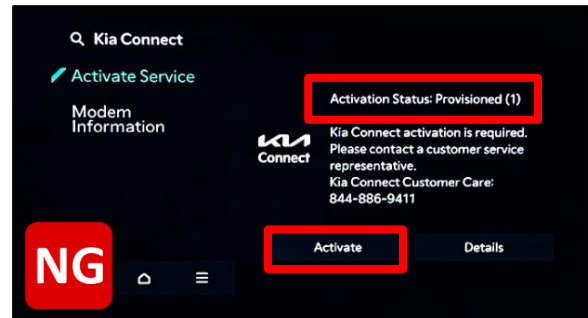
Kia Connect

Activate Service

Modem Information

Activation Status: Provisioned (1)

KIA Connect

Kia Connect activation is required. Please contact a customer service representative.
Kia Connect Customer Care:
844-886-9411

Activate

Details

NG